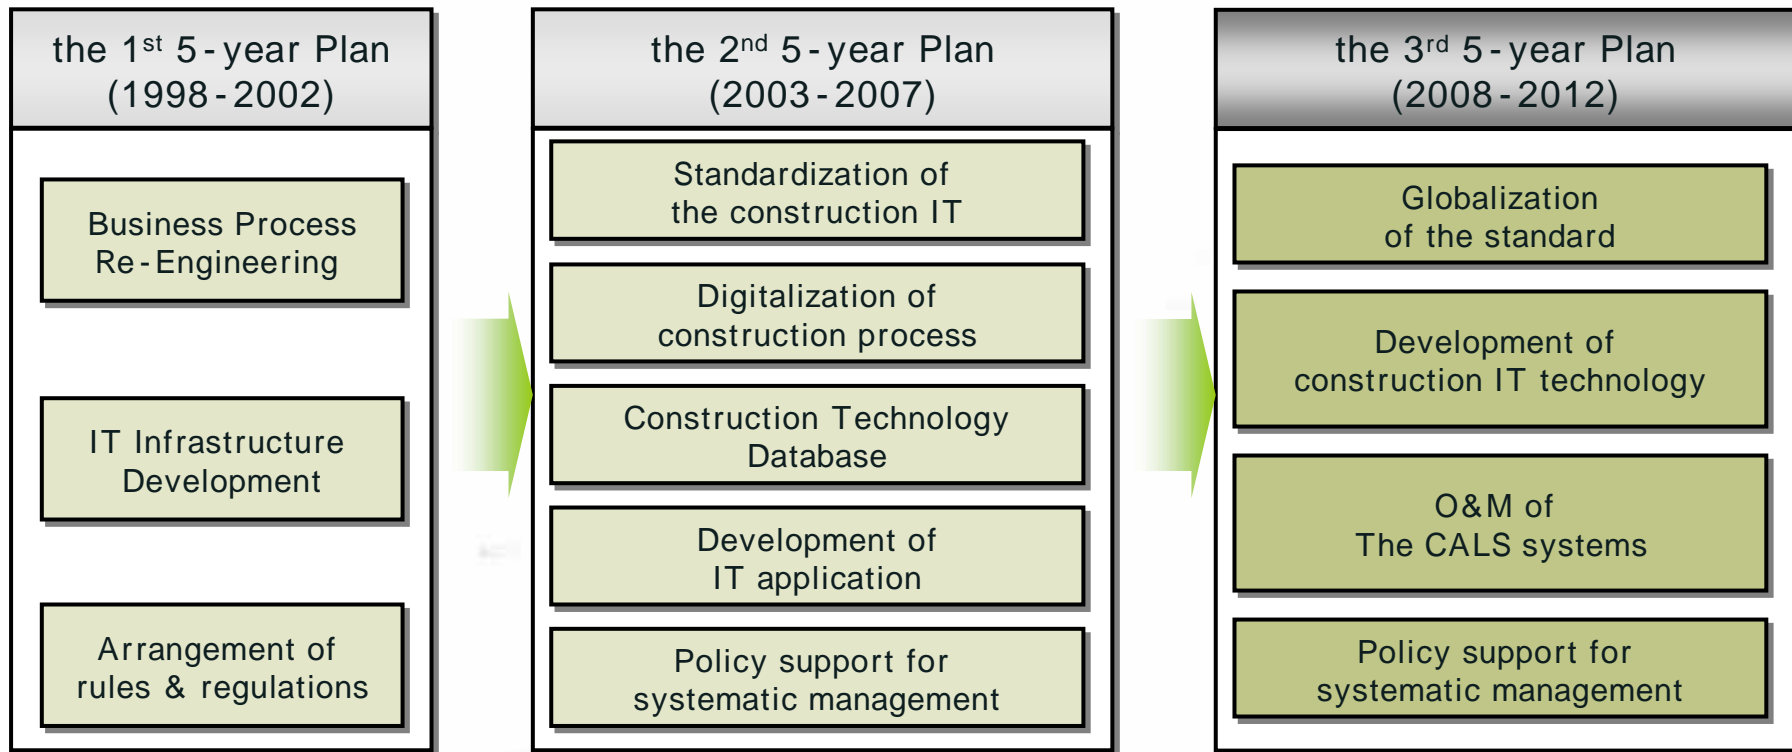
the 1$^{st}$ 5-year Plan
(1998-2002)

Business Process Re-Engineering

IT Infrastructure Development

Arrangement of rules & regulations

the 2$^{nd}$ 5-year Plan
(2003-2007)

Standardization of the construction IT

Digitalization of construction process

Construction Technology Database

Development of IT application

Policy support for systematic management

the 3$^{rd}$ 5-year Plan
(2008-2012)

Globalization of the standard

Development of construction IT technology

O&M of The CALS systems

Policy support for systematic management